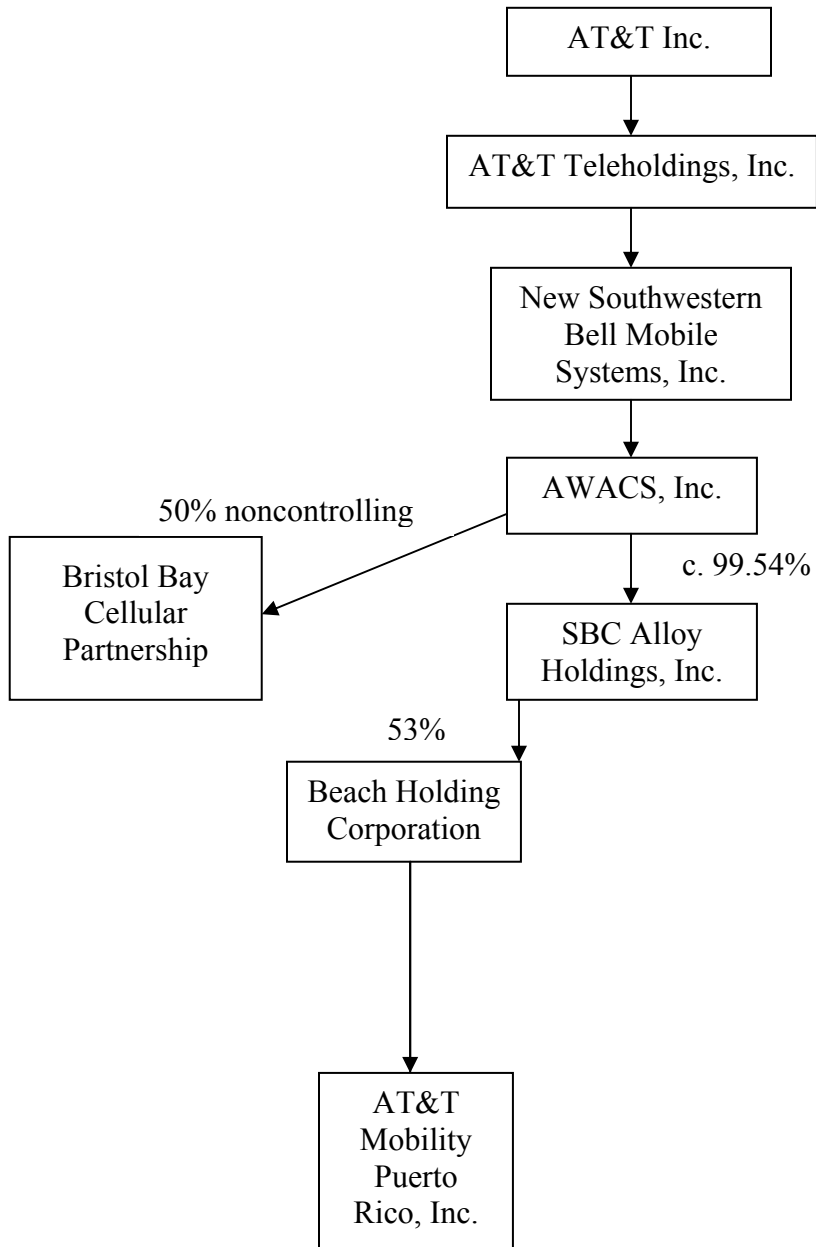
AT&T Inc.

AT&T Teleholdings, Inc.

New Southwestern Bell Mobile Systems, Inc.

AWACS, Inc.

50% noncontrolling

Bristol Bay Cellular Partnership

c. 99.54%

SBC Alloy Holdings, Inc.

53%

Beach Holding Corporation

AT&T Mobility Puerto Rico, Inc.